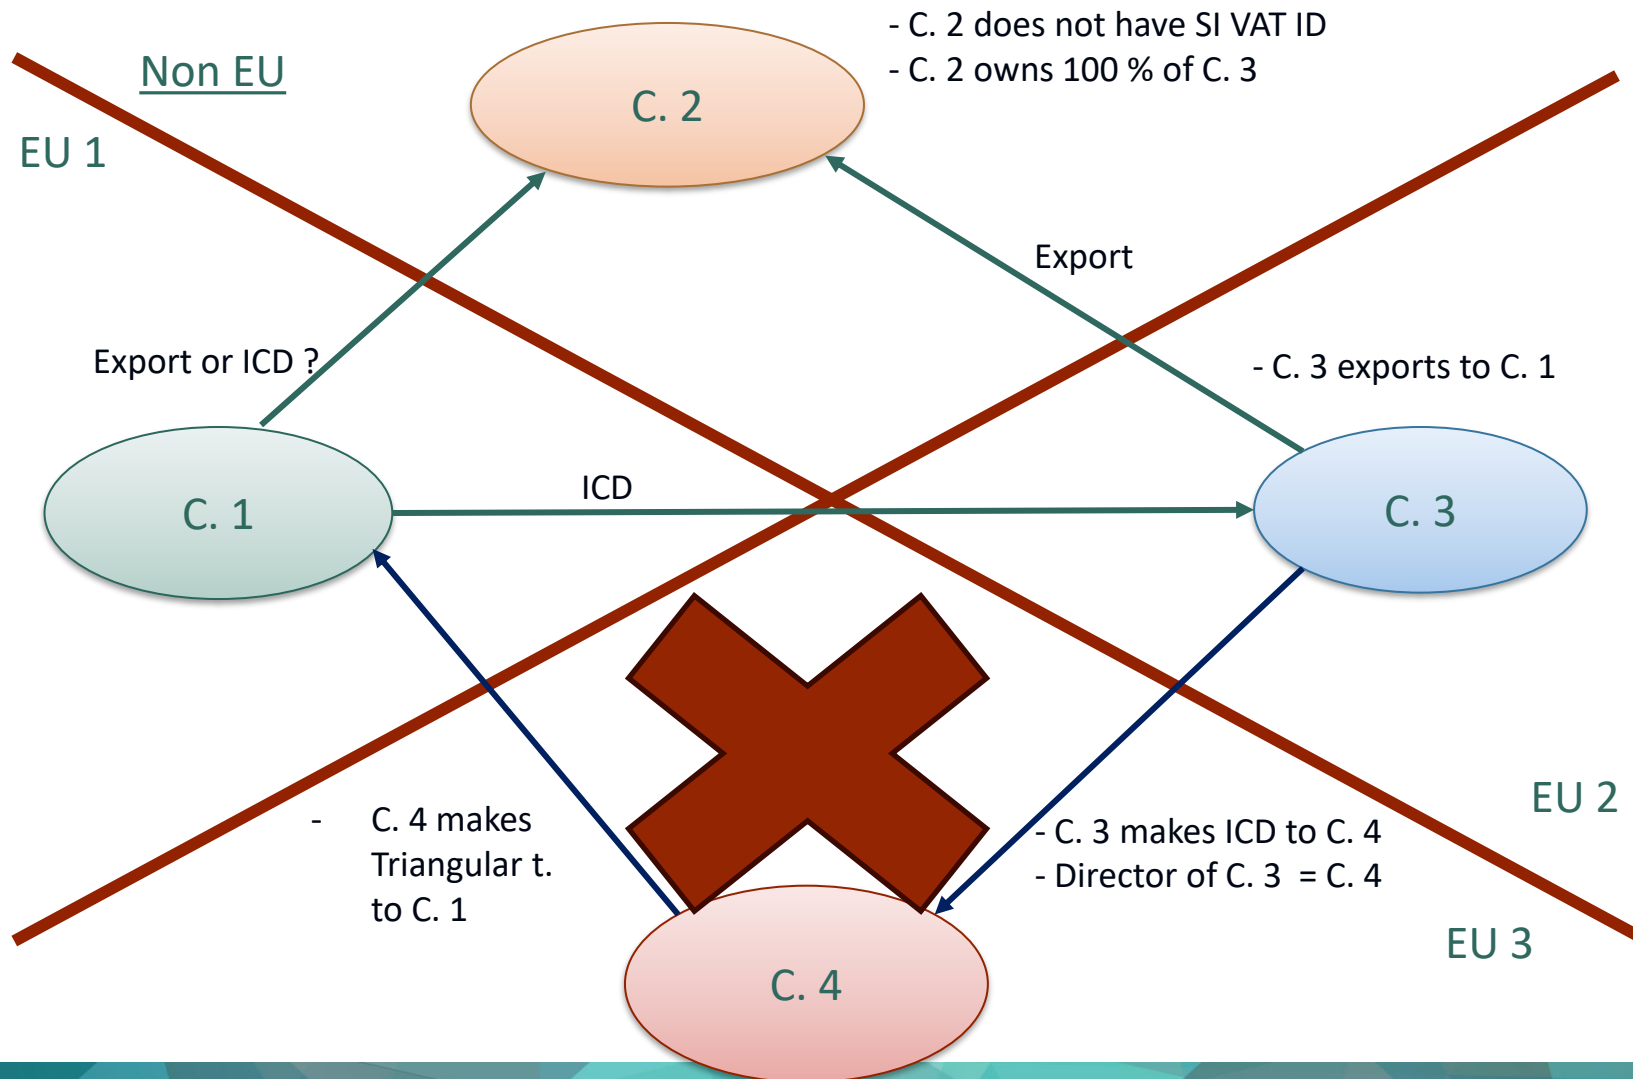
Non EU

EU 1

C. 2

- C. 2 does not have SI VAT ID
- C. 2 owns 100 % of C. 3

Export

Export or ICD ?

- C. 3 exports to C. 1

C. 1

ICD

C. 3

- C. 4 makes Triangular t. to C. 1

- C. 3 makes ICD to C. 4
- Director of C. 3 = C. 4

EU 2

EU 3

C. 4